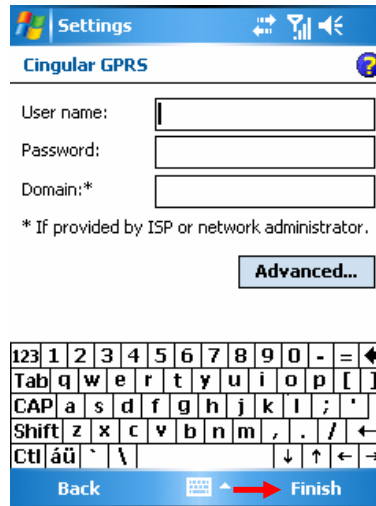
Settings

Cingular GPRS

User name:

Password:

Domain:*

* If provided by ISP or network administrator.

Advanced...

| 123 | 1 | 2 | 3 | 4 | 5 | 6 | 7 | 8 | 9 | 0 | - | = |
|---|---|---|---|---|---|---|---|---|---|---|---|---|
| Tab | q | w | e | r | t | y | u | i | o | p | [ | ] |
| CAP | a | s | d | f | g | h | j | k | l | ; | ' | |
| Shift | z | x | c | v | b | n | m | , | . | / | | |
| Ctl | áü | ` | \ | | | | | | ↓ | ↑ | ← | → |

Back

Finish